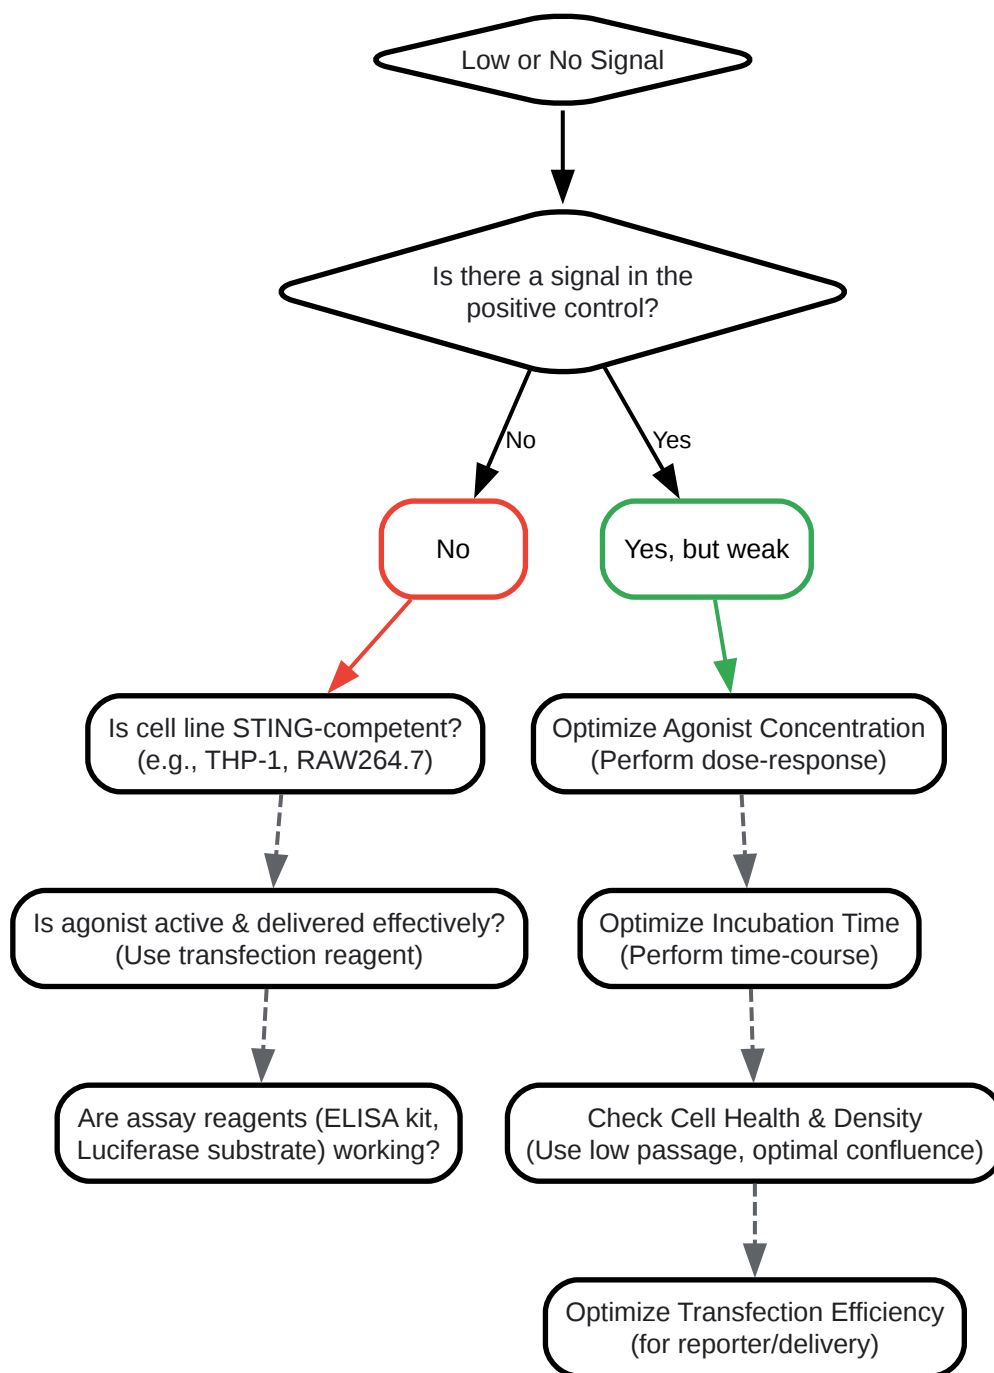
Low or No Signal

Is there a signal in the positive control?

No

Yes

No

Yes, but weak

Is cell line STING-competent? (e.g., THP-1, RAW264.7)

Optimize Agonist Concentration (Perform dose-response)

Is agonist active & delivered effectively? (Use transfection reagent)

Optimize Incubation Time (Perform time-course)

Are assay reagents (ELISA kit, Luciferase substrate) working?

Check Cell Health & Density (Use low passage, optimal confluence)

Optimize Transfection Efficiency (for reporter/delivery)